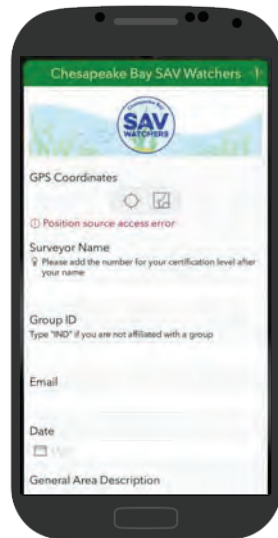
Chesapeake Bay SAV Watchers

SAV WATCHERS

GPS Coordinates

ⓘ Position source access error

Surveyor Name
Please add the number for your certification level after your name

Group ID
Type "IND" if you are not affiliated with a group

Email

Date

General Area Description